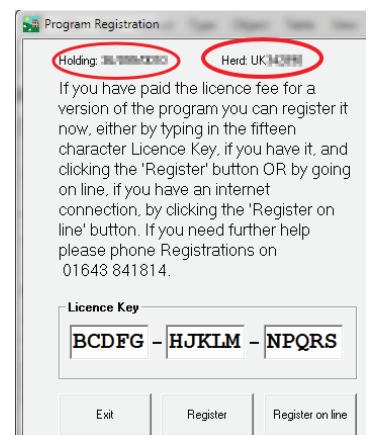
Program Registration

Holding: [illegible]

Herd: UK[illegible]

If you have paid the licence fee for a version of the program you can register it now, either by typing in the fifteen character Licence Key, if you have it, and clicking the 'Register' button OR by going on line, if you have an internet connection, by clicking the 'Register on line' button. If you need further help please phone Registrations on 01643 841814.

Licence Key

BCDFG - HJKLM - NPQRS

Exit

Register

Register on line